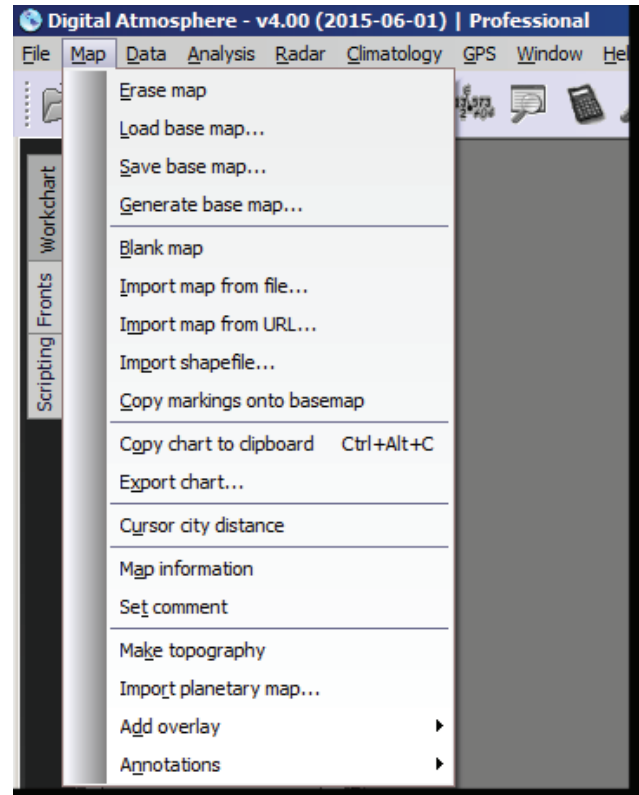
Digital Atmosphere - v4.00 (2015-06-01) | Professional

File Map Data Analysis Radar Climatology GPS Window Hel

Workchart
Fronts
Scripting

Erase map
Load base map...
Save base map...
Generate base map...

Blank map
Import map from file...
Import map from URL...
Import shapefile...
Copy markings onto basemap

Copy chart to clipboard Ctrl+Alt+C
Export chart...

Cursor city distance

Map information
Set comment

Make topography
Import planetary map...
Add overlay
Annotations